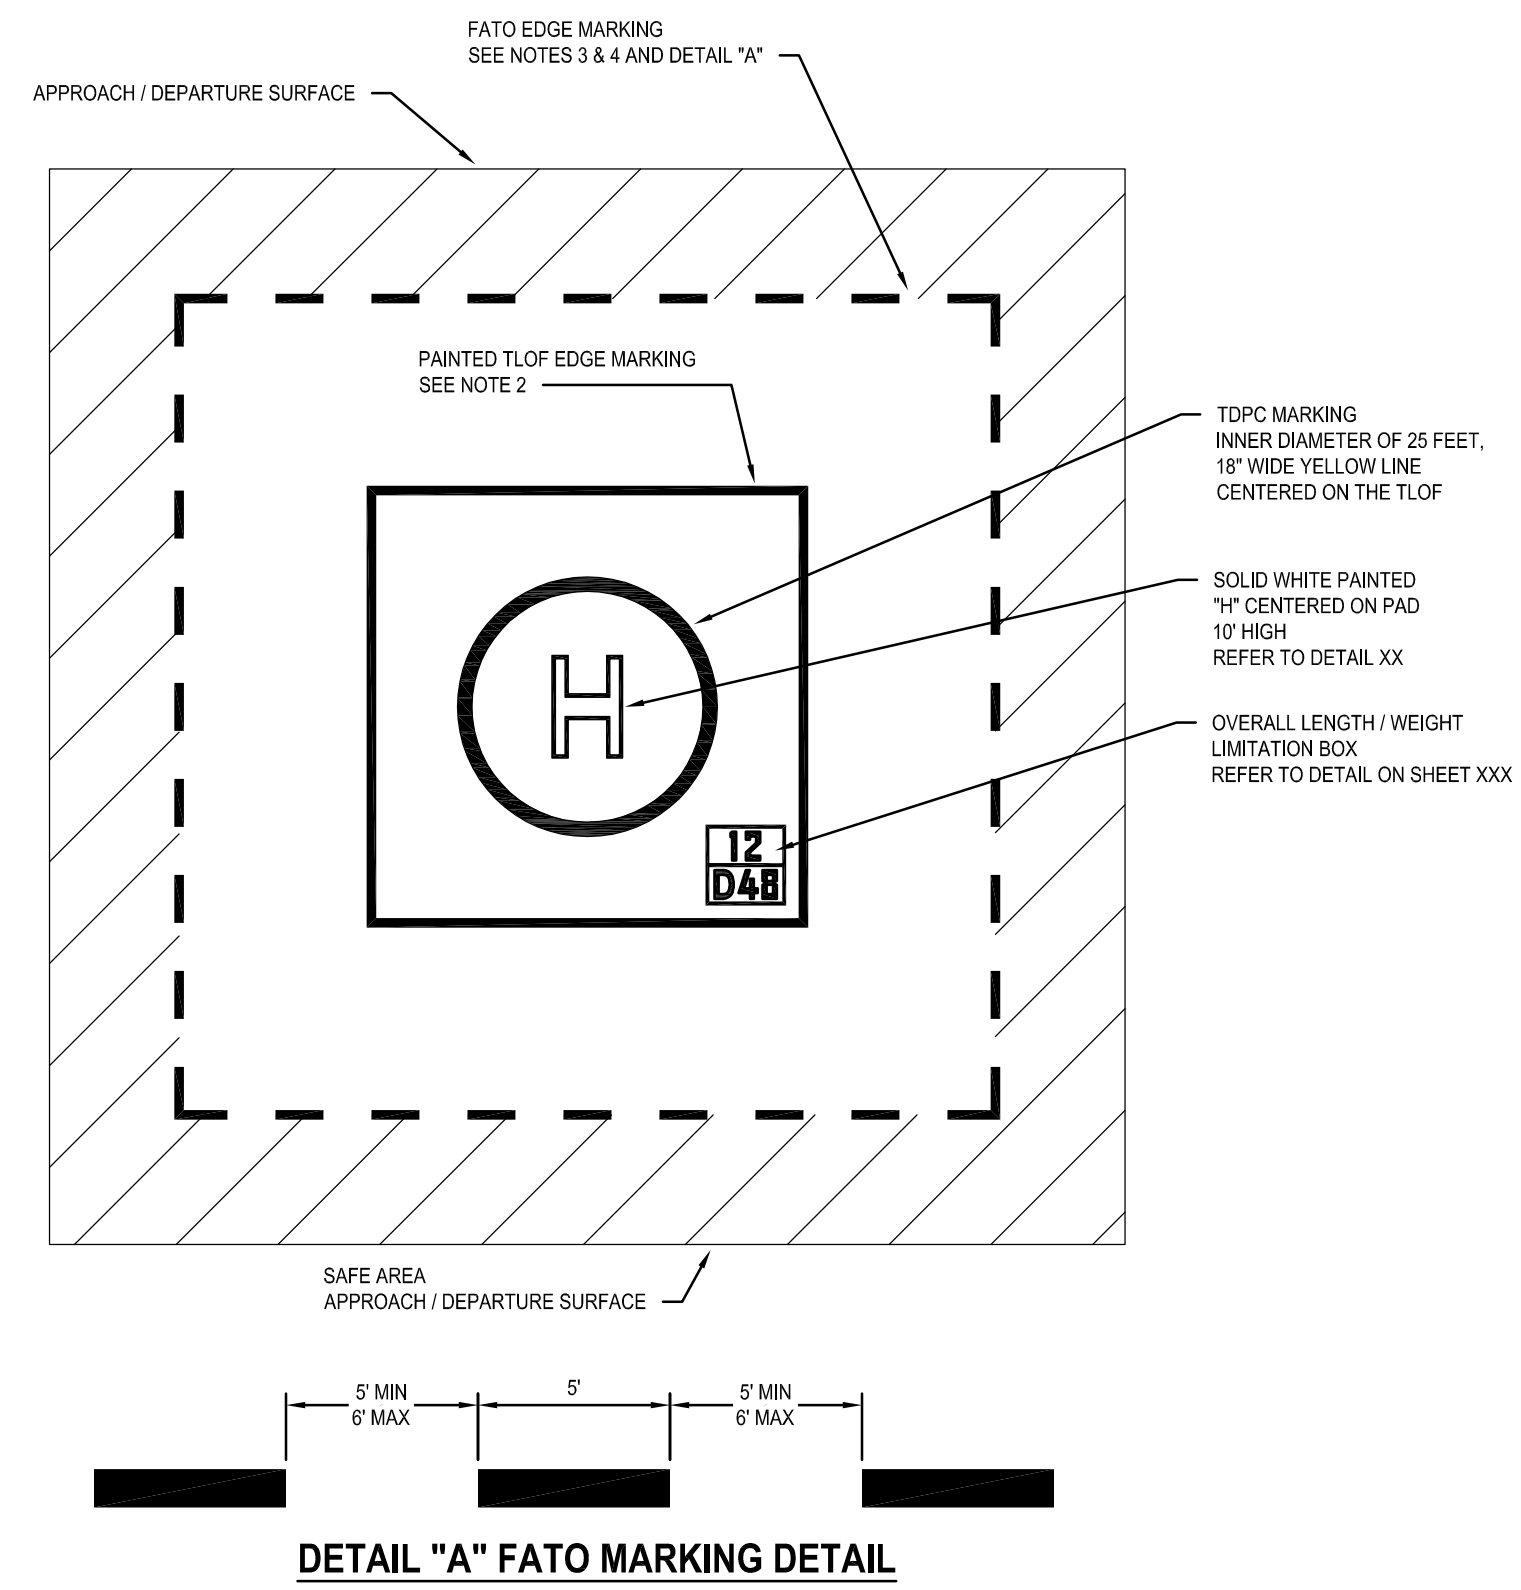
FATO EDGE MARKING
SEE NOTES 3 & 4 AND DETAIL "A"

APPROACH / DEPARTURE SURFACE

PAINTED TLOF EDGE MARKING
SEE NOTE 2

TDPC MARKING
INNER DIAMETER OF 25 FEET,
18" WIDE YELLOW LINE
CENTERED ON THE TLOF

SOLID WHITE PAINTED
"H" CENTERED ON PAD
10' HIGH
REFER TO DETAIL XX

H

OVERALL LENGTH / WEIGHT
LIMITATION BOX
REFER TO DETAIL ON SHEET XXX

12
D48

SAFE AREA
APPROACH / DEPARTURE SURFACE

5' MIN
6' MAX

5'

5' MIN
6' MAX

DETAIL "A" FATO MARKING DETAIL